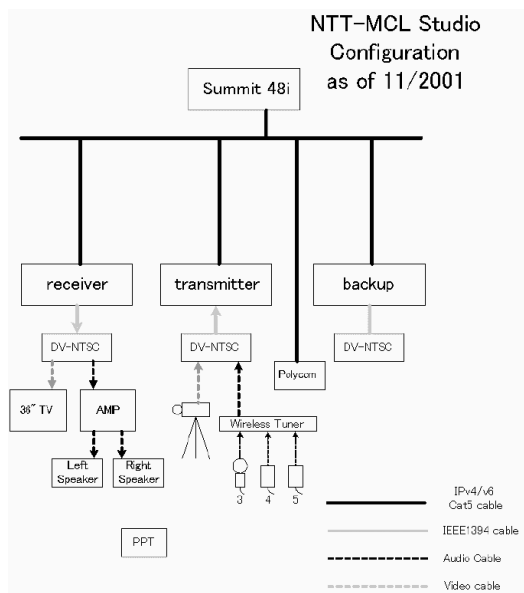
NTT-MCL Studio Configuration as of 11/2001

Summit 48i

receiver

transmitter

backup

DV-NTSC

DV-NTSC

DV-NTSC

Polycom

36" TV

AMP

Left Speaker

Right Speaker

Wireless Tuner

3

4

5

PPT

IPv4/v6 Cat5 cable

IEEE1394 cable

Audio Cable

Video cable